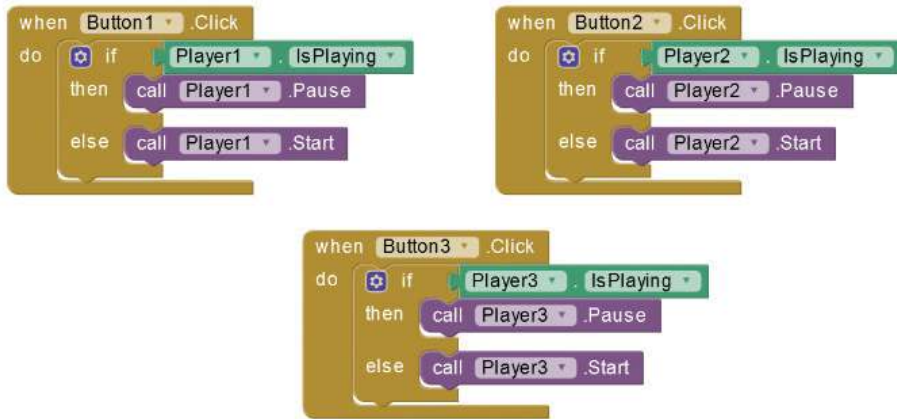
when Button1 .Click
do if Player1 . IsPlaying
then call Player1 .Pause
else call Player1 .Start

when Button2 .Click
do if Player2 . IsPlaying
then call Player2 .Pause
else call Player2 .Start

when Button3 .Click
do if Player3 . IsPlaying
then call Player3 .Pause
else call Player3 .Start